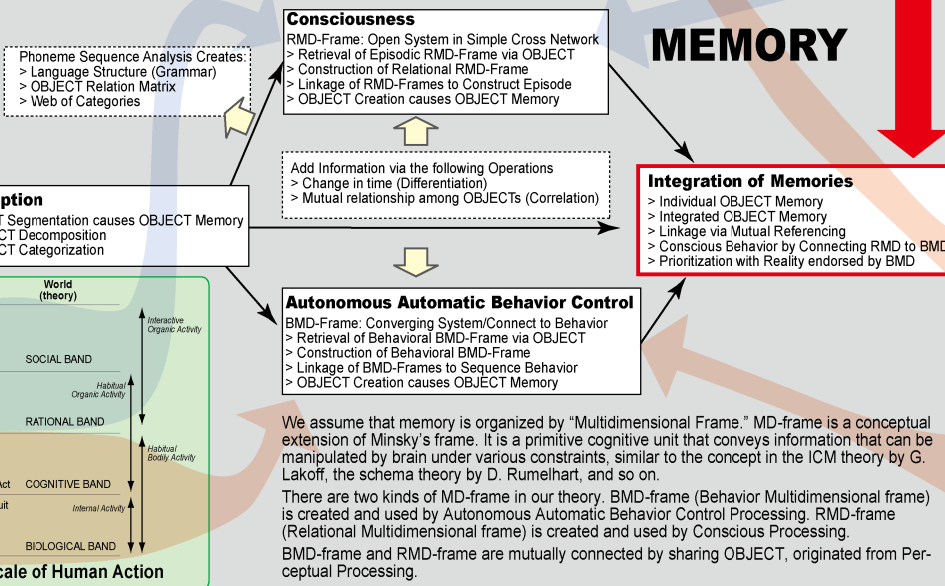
Consciousness
RMD-Frame: Open System in Simple Cross Network
> Retrieval of Episodic RMD-Frame via OBJECT
> Construction of Relational RMD-Frame
> Linkage of RMD-Frames to Construct Episode
> OBJECT Creation causes OBJECT Memory

Phoneme Sequence Analysis Creates:
> Language Structure (Grammar)
> OBJECT Relation Matrix
> Web of Categories

MEMORY

Add Information via the following Operations
> Change in time (Differentiation)
> Mutual relationship among OBJECTs (Correlation)

ption
T Segmentation causes OBJECT Memory
CT Decomposition
CT Categorization

Integration of Memories
> Individual OBJECT Memory
> Integrated CBJECT Memory
> Linkage via Mutual Referencing
> Conscious Behavior by Connecting RMD to BMD
> Prioritization with Reality endorsed by BMD

World (theory)
Interactive Organic Activity
SOCIAL BAND
Habitual Organic Activity
RATIONAL BAND
Habitual Bodily Activity
Act
COGNITIVE BAND
uit
Internal Activity
BIOLOGICAL BAND
cale of Human Action

Autonomous Automatic Behavior Control
BMD-Frame: Converging System/Connect to Behavior
> Retrieval of Behavioral BMD-Frame via OBJECT
> Construction of Behavioral BMD-Frame
> Linkage of BMD-Frames to Sequence Behavior
> OBJECT Creation causes OBJECT Memory

We assume that memory is organized by “Multidimensional Frame.” MD-frame is a conceptual extension of Minsky’s frame. It is a primitive cognitive unit that conveys information that can be manipulated by brain under various constraints, similar to the concept in the ICM theory by G. Lakoff, the schema theory by D. Rumelhart, and so on.

There are two kinds of MD-frame in our theory. BMD-frame (Behavior Multidimensional frame) is created and used by Autonomous Automatic Behavior Control Processing. RMD-frame (Relational Multidimensional frame) is created and used by Conscious Processing.

BMD-frame and RMD-frame are mutually connected by sharing OBJECT, originated from Perceptual Processing.